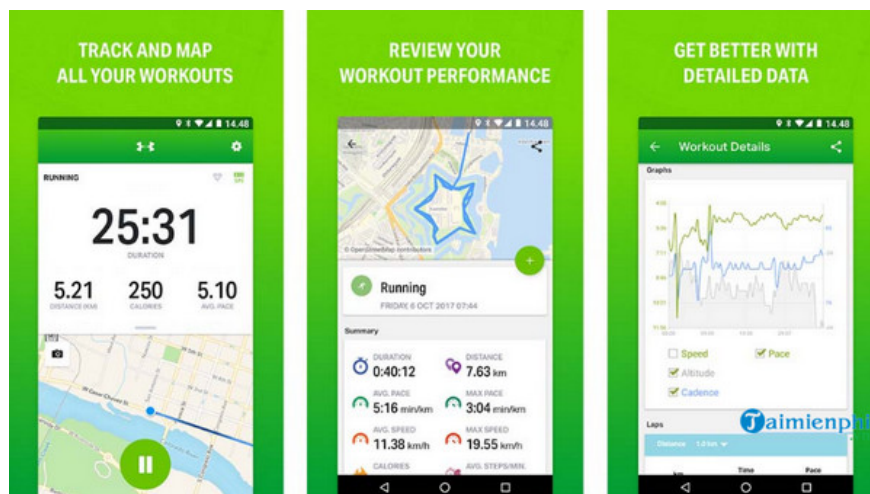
TRACK AND MAP ALL YOUR WORKOUTS

14.48

RUNNING

25:31

DURATION

5.21
DISTANCE (KM)

250
CALORIES

5.10
AVG. PACE

REVIEW YOUR WORKOUT PERFORMANCE

14.48

© OpenStreetMap contributors

Running

FRIDAY 6 OCT 2017 07:44

Summary

DURATION
0:40:12

DISTANCE
7.63 km

AVG. PACE
5:16 min/km

MAX PACE
3:04 min/km

AVG. SPEED
11.38 km/h

MAX SPEED
19.55 km/h

CALORIES

AVG. STEPS/MIN

GET BETTER WITH DETAILED DATA

14.48

Workout Details

Graphs

Speed

Pace

Altitude

Cadence

Laps

Distance 1.0 km

Time

Pace

Taimienphi